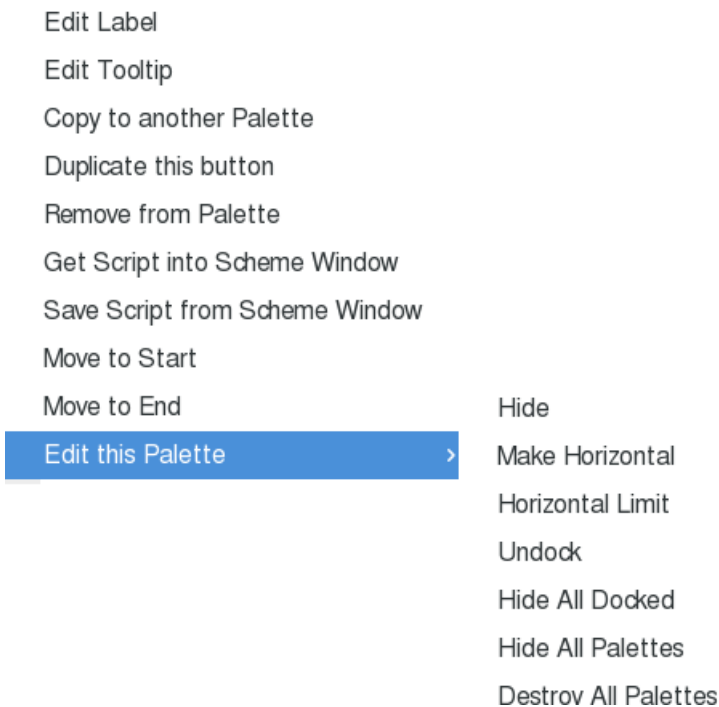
Edit Label
Edit Tooltip
Copy to another Palette
Duplicate this button
Remove from Palette
Get Script into Scheme Window
Save Script from Scheme Window
Move to Start
Move to End
Edit this Palette ›

Hide
Make Horizontal
Horizontal Limit
Undock
Hide All Docked
Hide All Palettes
Destroy All Palettes